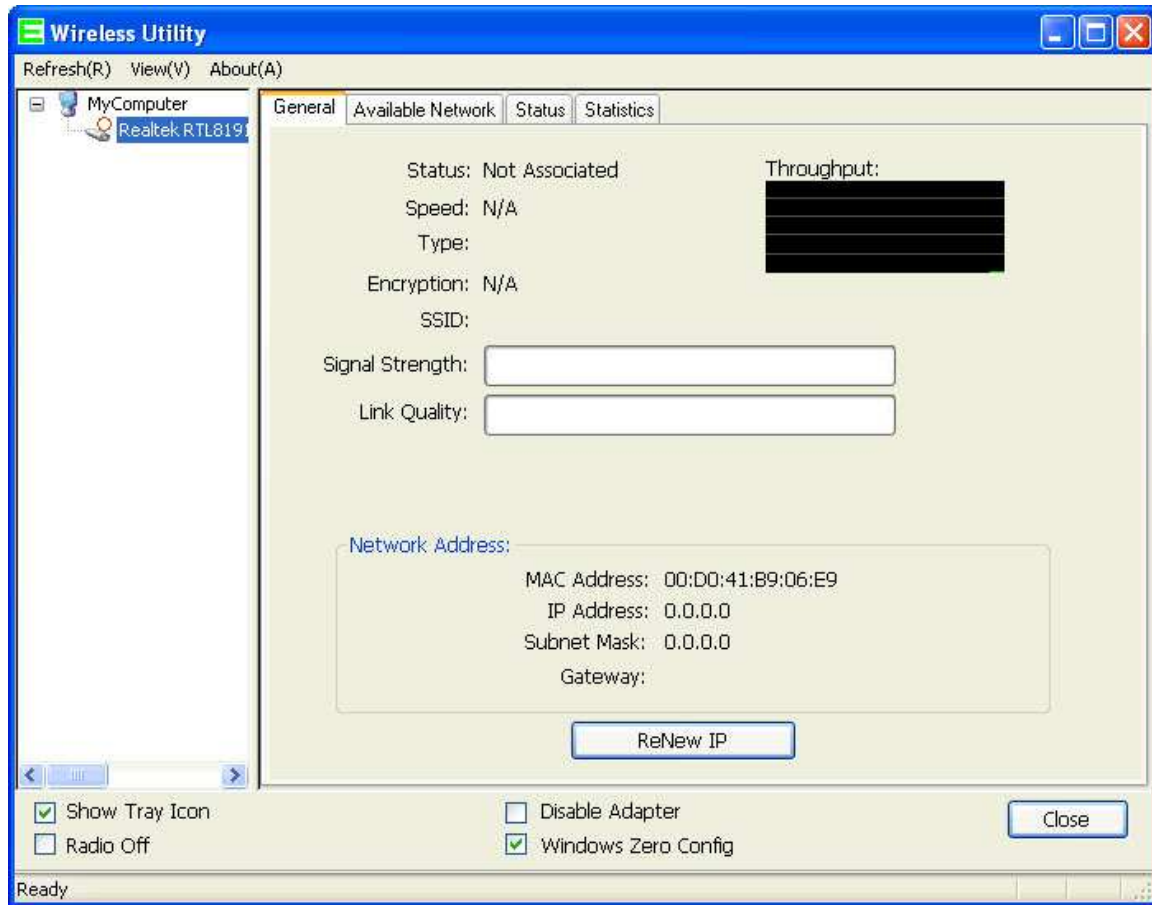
Wireless Utility

Refresh(R) View(V) About(A)

MyComputer
Realtek RTL8191

General | Available Network | Status | Statistics

Status: Not Associated
Speed: N/A
Type:
Encryption: N/A
SSID:

Throughput:

Signal Strength:
Link Quality:

Network Address:
MAC Address: 00:D0:41:B9:06:E9
IP Address: 0.0.0.0
Subnet Mask: 0.0.0.0
Gateway:

ReNew IP

Show Tray Icon
Radio Off
Disable Adapter
Windows Zero Config
Close

Ready